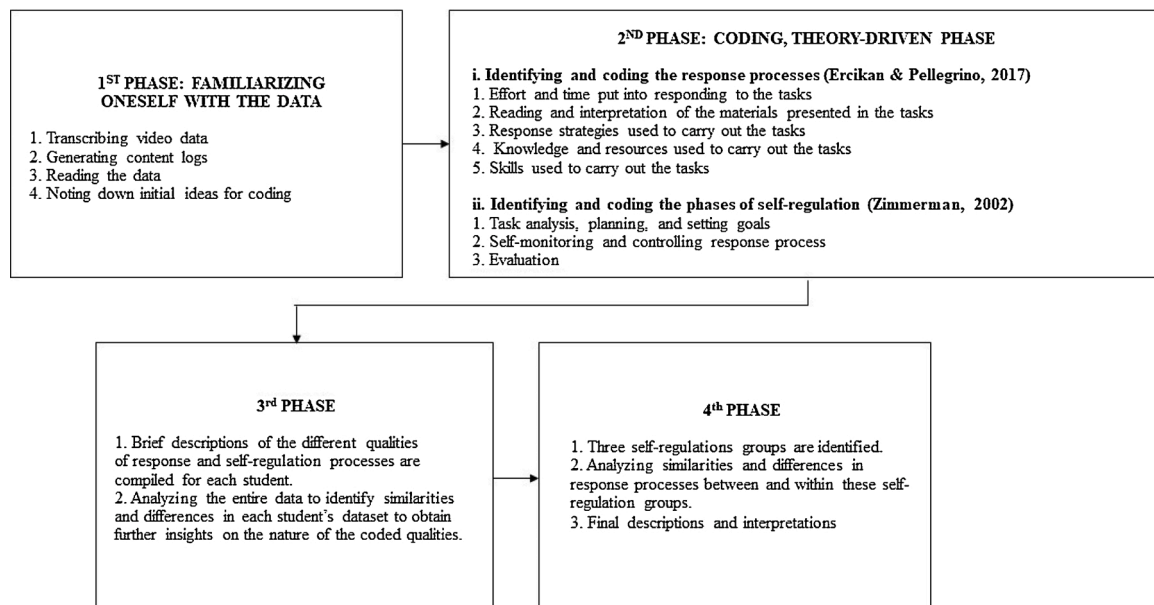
1$^{ST}$ PHASE: FAMILIARIZING ONESELF WITH THE DATA

1. Transcribing video data
2. Generating content logs
3. Reading the data
4. Noting down initial ideas for coding

2$^{ND}$ PHASE: CODING, THEORY-DRIVEN PHASE

i. Identifying and coding the response processes (Ercikan & Pellegrino, 2017)
1. Effort and time put into responding to the tasks
2. Reading and interpretation of the materials presented in the tasks
3. Response strategies used to carry out the tasks
4. Knowledge and resources used to carry out the tasks
5. Skills used to carry out the tasks

ii. Identifying and coding the phases of self-regulation (Zimmerman, 2002)
1. Task analysis, planning, and setting goals
2. Self-monitoring and controlling response process
3. Evaluation

3$^{rd}$ PHASE

1. Brief descriptions of the different qualities of response and self-regulation processes are compiled for each student.
2. Analyzing the entire data to identify similarities and differences in each student's dataset to obtain further insights on the nature of the coded qualities.

4$^{th}$ PHASE

1. Three self-regulations groups are identified.
2. Analyzing similarities and differences in response processes between and within these self-regulation groups.
3. Final descriptions and interpretations